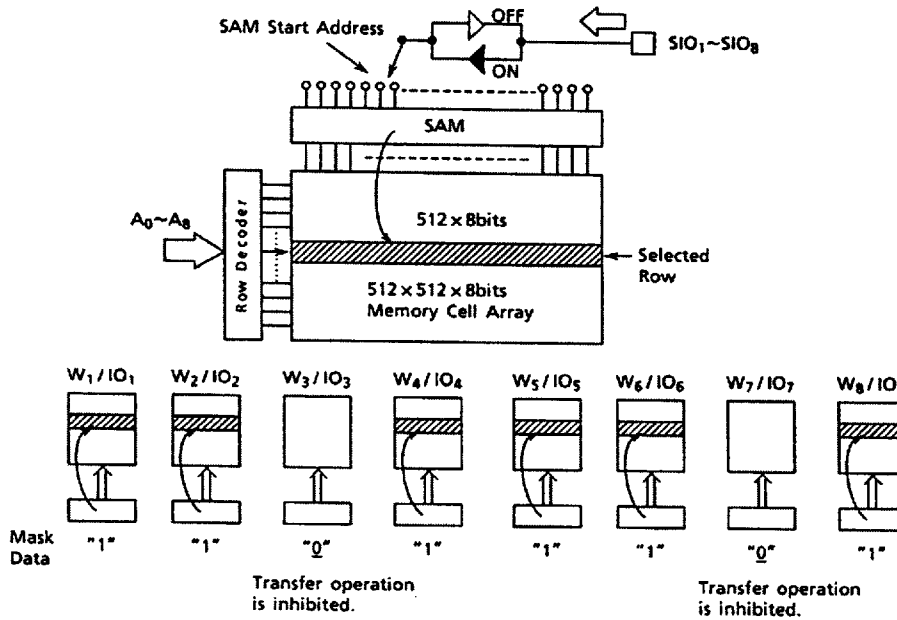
SAM Start Address

OFF

ON

$SIO_1$~$SIO_8$

SAM

$A_0$~$A_8$

Row Decoder

512 x 8bits

Selected Row

512 x 512 x 8bits
Memory Cell Array

$W_1/IO_1$ $W_2/IO_2$ $W_3/IO_3$ $W_4/IO_4$ $W_5/IO_5$ $W_6/IO_6$ $W_7/IO_7$ $W_8/IO$

Mask Data "1" "1" "0" "1" "1" "1" "0" "1"

Transfer operation is inhibited.

Transfer operation is inhibited.